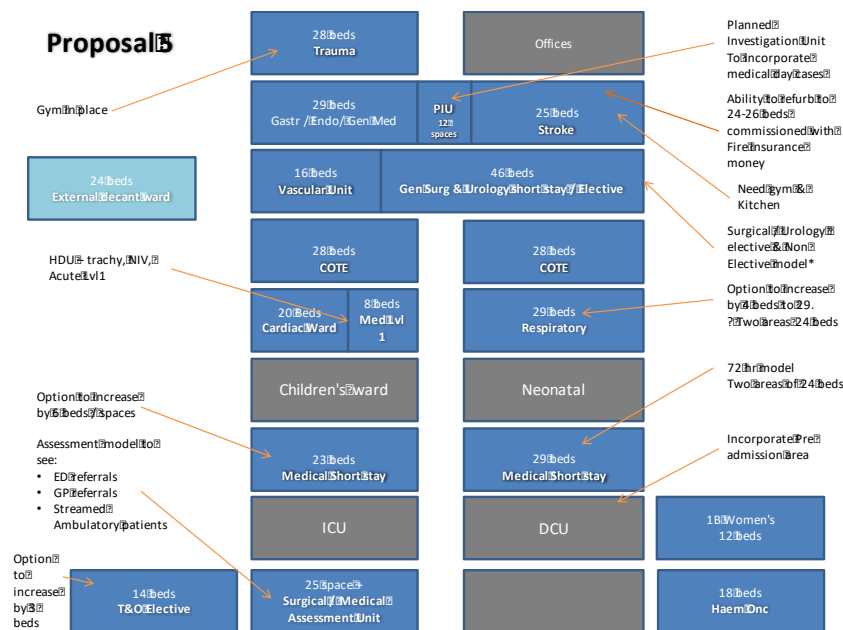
Proposal 5

28 beds
Trauma

Offices

Planned Investigation Unit To incorporate medical day cases

Gym in place

29 beds
Gastr / Endo / Gen Med

PIU
12 spaces

25 beds
Stroke

Ability to refurb to 24-26 beds commissioned with Fire insurance money

24 beds
External Decant ward

16 beds
Vascular Unit

46 beds
Gen Surg & Urology Short stay / Elective

Need gym & Kitchen

Surgical / Urology elective & Non Elective model*

HDU – trachy, NIV, Acute Lvl1

28 beds
COTE

28 beds
COTE

20 beds
Cardiac Ward

8 beds
Med Lvl 1

29 beds
Respiratory

Option to increase by 4 beds to 29. ? Two areas 24 beds

Children's ward

Neonatal

72 hr model Two areas of 24 beds

Option to increase by 6 beds / spaces

23 beds
Medical Short Stay

29 beds
Medical Short Stay

Incorporate Pre admission area

Assessment model to see:
• ED referrals
• GP referrals
• Streamed Ambulatory patients

ICU

DCU

1B Women's
12 beds

Option to increase by 3 beds

14 beds
T&O Elective

25 space -
Surgical / Medical Assessment Unit

18 beds
Haem Onc